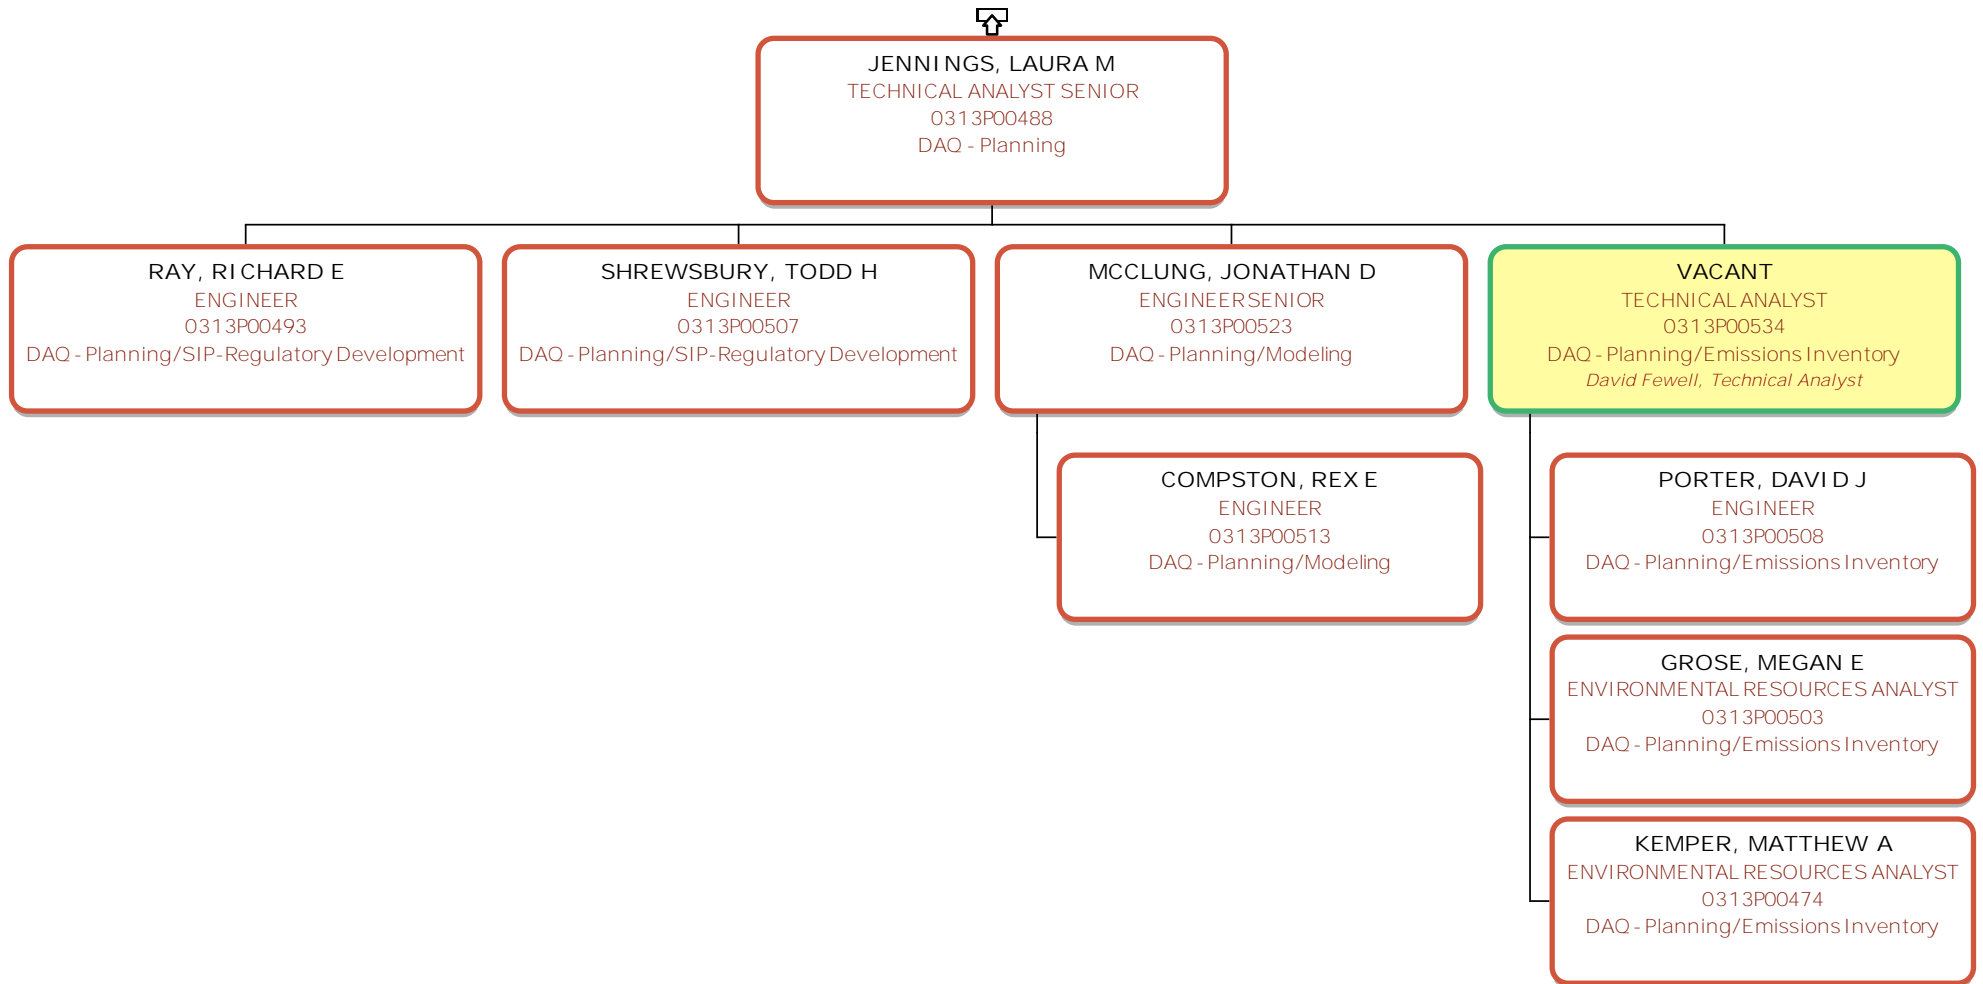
JENNINGS, LAURA M
TECHNICAL ANALYST SENIOR
0313P00488
DAQ - Planning

RAY, RICHARD E
ENGINEER
0313P00493
DAQ - Planning/SIP-Regulatory Development

SHREWSBURY, TODD H
ENGINEER
0313P00507
DAQ - Planning/SIP-Regulatory Development

MCCLUNG, JONATHAN D
ENGINEER SENIOR
0313P00523
DAQ - Planning/Modeling

VACANT
TECHNICAL ANALYST
0313P00534
DAQ - Planning/Emissions Inventory
David Fewell, Technical Analyst

COMPSTON, REX E
ENGINEER
0313P00513
DAQ - Planning/Modeling

PORTER, DAVID J
ENGINEER
0313P00508
DAQ - Planning/Emissions Inventory

GROSE, MEGAN E
ENVIRONMENTAL RESOURCES ANALYST
0313P00503
DAQ - Planning/Emissions Inventory

KEMPER, MATTHEW A
ENVIRONMENTAL RESOURCES ANALYST
0313P00474
DAQ - Planning/Emissions Inventory